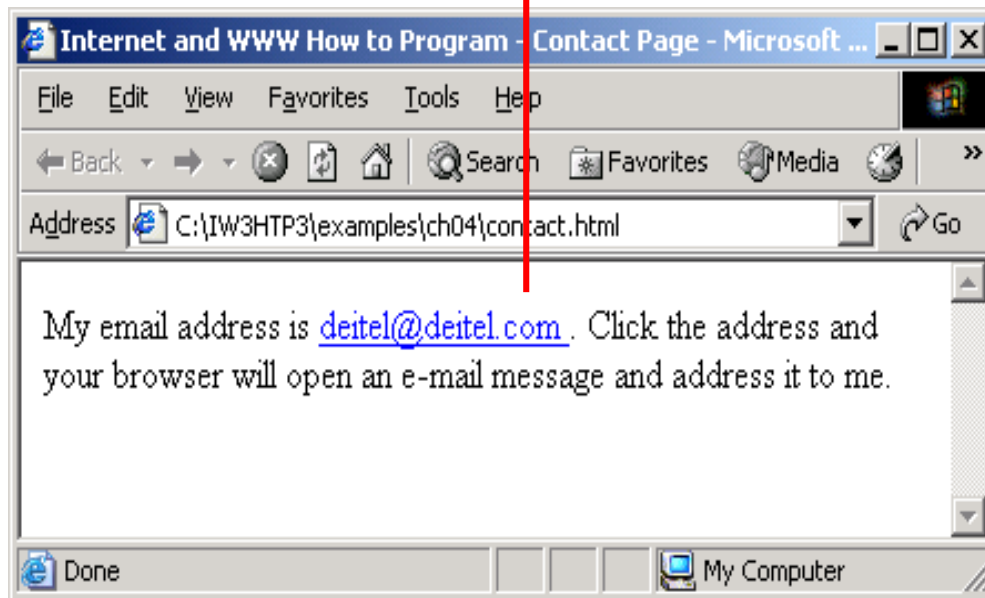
Internet and WWW How to Program - Contact Page - Microsoft ...

File Edit View Favorites Tools Help

Back Search Favorites Media

Address C:\IW3HTP3\examples\ch04\contact.html Go

My email address is deitel@deitel.com . Click the address and your browser will open an e-mail message and address it to me.

Done My Computer